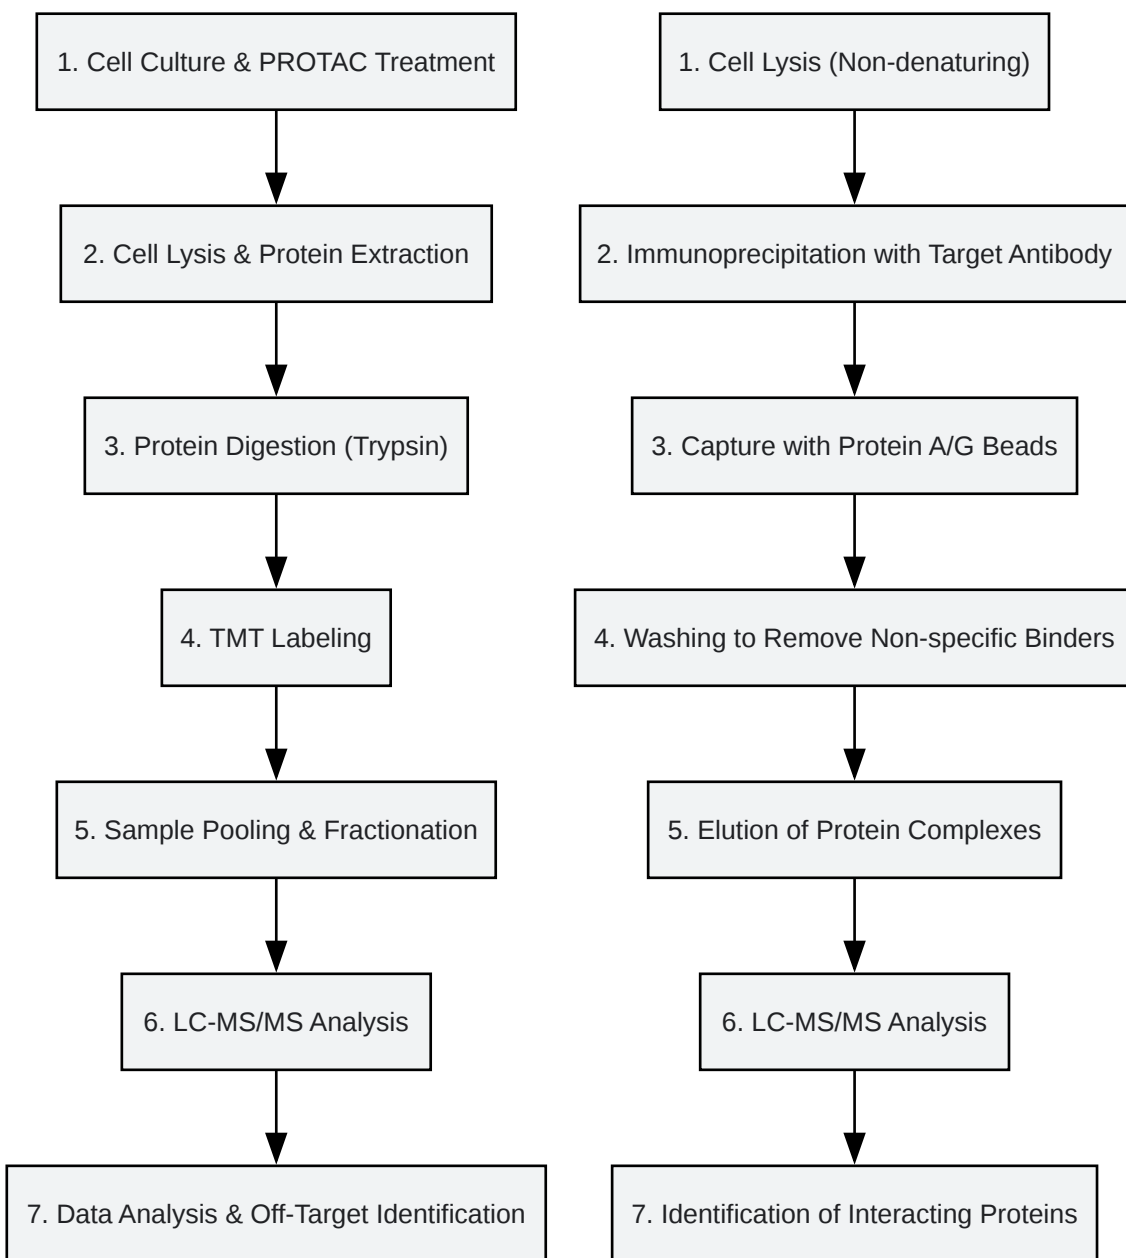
1. Cell Culture & PROTAC Treatment

2. Cell Lysis & Protein Extraction

3. Protein Digestion (Trypsin)

4. TMT Labeling

5. Sample Pooling & Fractionation

6. LC-MS/MS Analysis

7. Data Analysis & Off-Target Identification

1. Cell Lysis (Non-denaturing)

2. Immunoprecipitation with Target Antibody

3. Capture with Protein A/G Beads

4. Washing to Remove Non-specific Binders

5. Elution of Protein Complexes

6. LC-MS/MS Analysis

7. Identification of Interacting Proteins